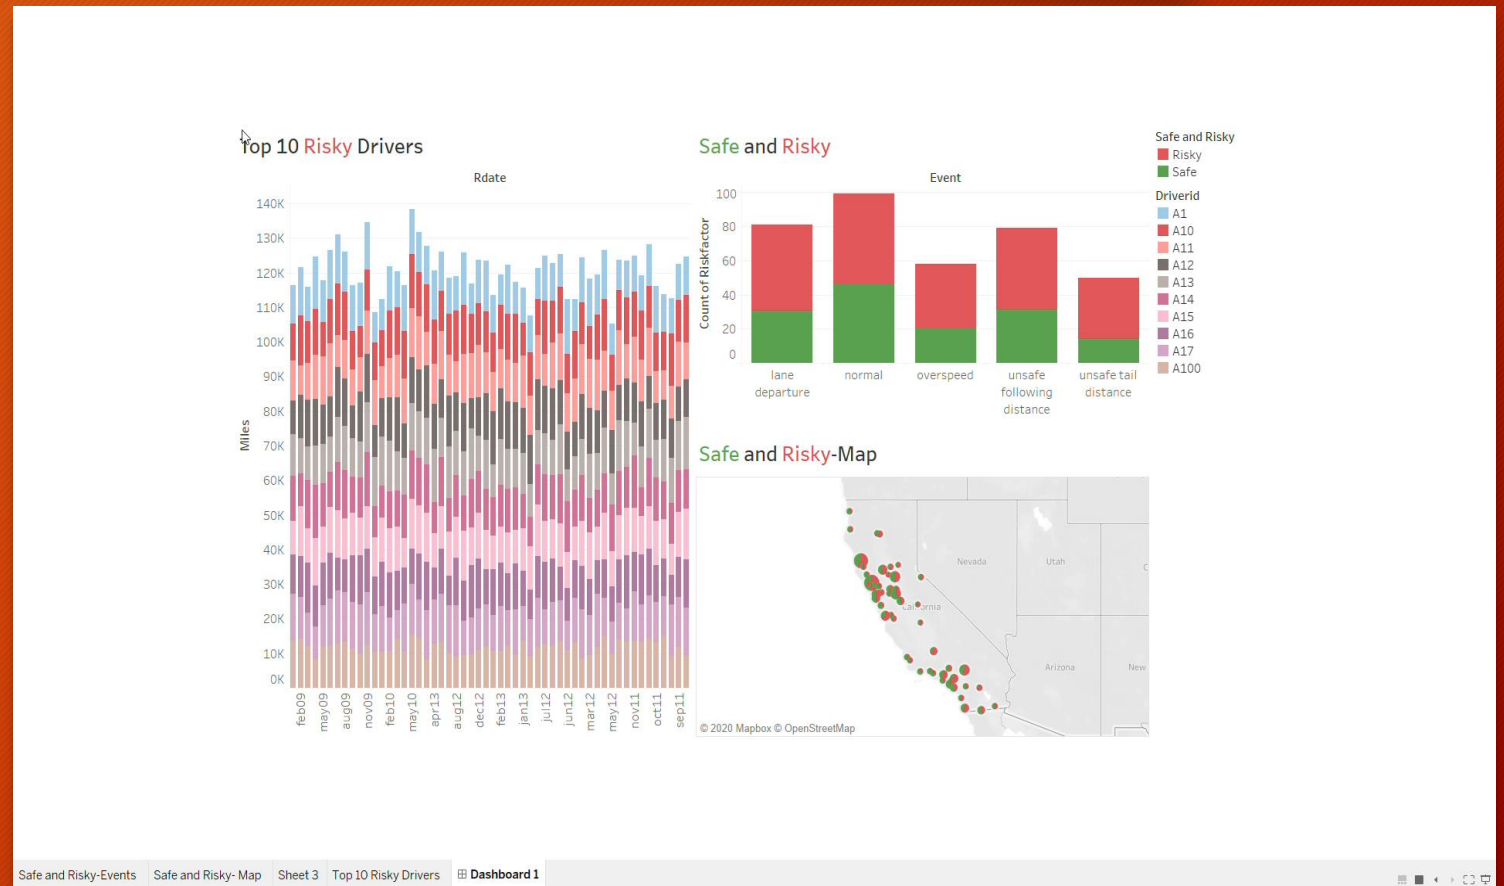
Top 10 Risky Drivers

Rdate

140K
130K
120K
110K
100K
90K
80K
70K
60K
50K
40K
30K
20K
10K
0K

Miles

feb09 may09 aug09 nov09 feb10 may10 apr13 aug12 dec12 feb13 jan13 jul12 jun12 mar12 may12 nov11 oct11 sep11

Safe and Risky

Event

100
80
60
40
20
0

Count of Riskfactor

lane departure
normal
overspeed
unsafe following distance
unsafe tail distance

Safe and Risky
Risky
Safe

Driverid
A1
A10
A11
A12
A13
A14
A15
A16
A17
A100

Safe and Risky-Map

Nevada
Utah
California
Arizona
New

© 2020 Mapbox © OpenStreetMap

Safe and Risky-Events | Safe and Risky- Map | Sheet 3 | Top 10 Risky Drivers | Dashboard 1